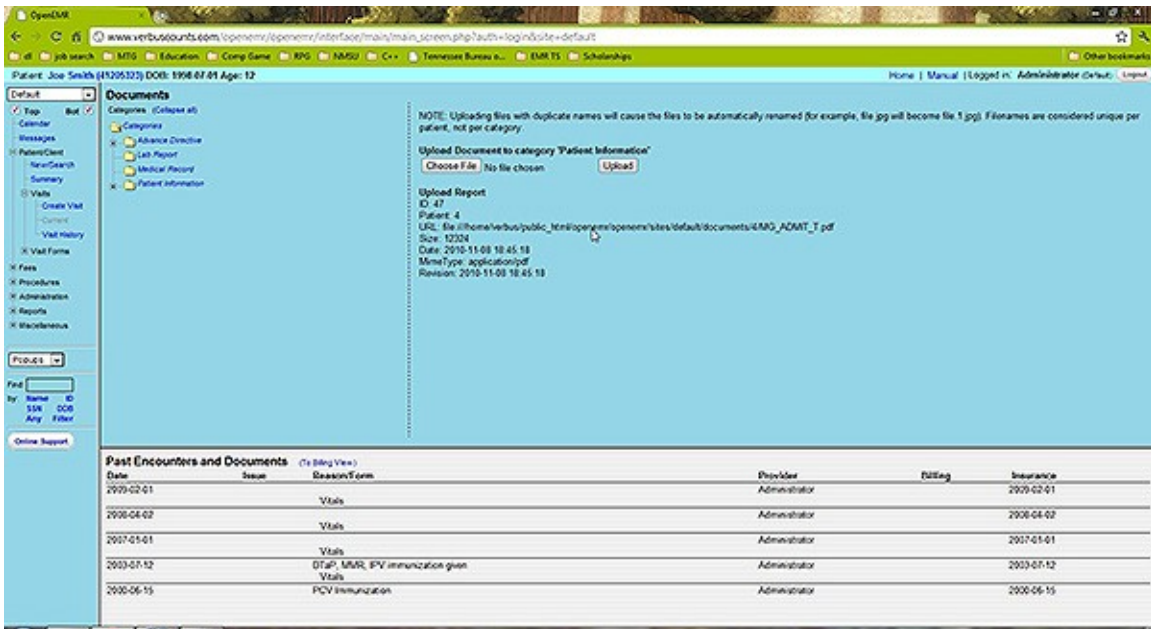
OpenEMR

www.verbuscounts.com/openemr/openemr/interface/main/main_screen.php?auth=login&site=default

dl | job search | MTG | Education | Comp Game | RPG | NMSU | C++ | Tennessee Bureau o... | EMR.TS | Scholarships | Other bookmarks

Patient: Joe Smith (41205323) DOB: 1998-07-01 Age: 12

Home | Manual | Logged in: Administrator (Default) Logout

Default

Top Bot

Calendar
Messages
Patient/Client
New/Search
Summary
Visits
Create Visit
Current
Visit History
Visit Forms
Fees
Procedures
Administration
Reports
Miscellaneous

Popups

Find
by: Name ID SSN DOB Any Filter

Online Support

Documents
Categories (Collapse all)
Categories
Advance Directive
Lab Report
Medical Record
Patient Information

NOTE: Uploading files with duplicate names will cause the files to be automatically renamed (for example, file.jpg will become file.1.jpg). Filenames are considered unique per patient, not per category.

Upload Document to category "Patient Information"
Choose File No file chosen Upload

Upload Report
ID: 47
Patient: 4
URL: file:///home/verbus/public_html/openemr/openemr/sites/default/documents/4/MG_ADMIT_T.pdf
Size: 12324
Date: 2010-11-08 18:45:18
MimeType: application/pdf
Revision: 2010-11-08 18:45:18

Past Encounters and Documents (To Billing View)

| Date | Issue | Reason/Form | Provider | Billing | Insurance |
|---|---|---|---|---|---|
| 2009-02-01 | | Vitals | Administrator | | 2009-02-01 |
| 2008-04-02 | | Vitals | Administrator | | 2008-04-02 |
| 2007-01-01 | | Vitals | Administrator | | 2007-01-01 |
| 2003-07-12 | | DTaP, MMR, IPV immunization given Vitals | Administrator | | 2003-07-12 |
| 2000-06-15 | | PCV Immunization | Administrator | | 2000-06-15 |